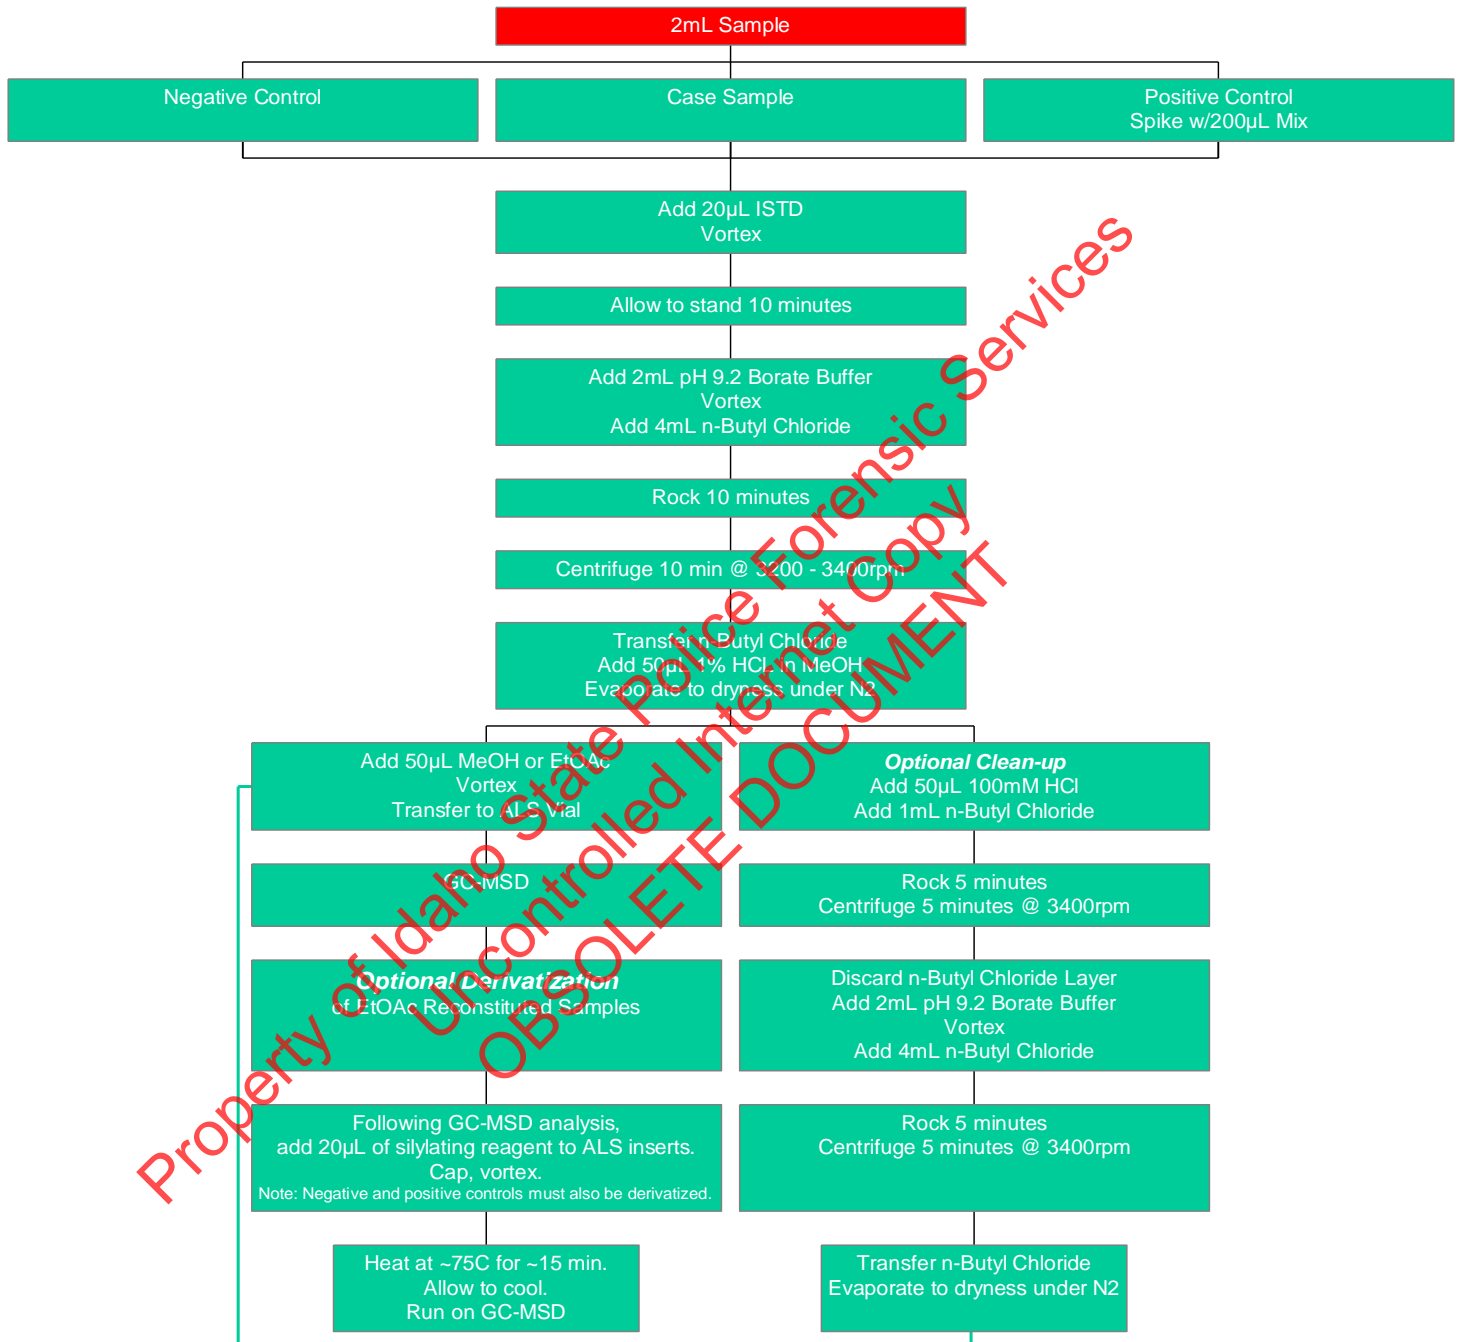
2mL Sample

Negative Control

Case Sample

Positive Control
Spike w/200µL Mix

Add 20µL ISTD
Vortex

Allow to stand 10 minutes

Add 2mL pH 9.2 Borate Buffer
Vortex
Add 4mL n-Butyl Chloride

Rock 10 minutes

Centrifuge 10 min @ 3200 - 3400rpm

Transfer n-Butyl Chloride
Add 50µL 1% HCl in MeOH
Evaporate to dryness under N2

Add 50µL MeOH or EtOAc
Vortex
Transfer to ALS Vial

GC-MSD

Optional Derivatization
of EtOAc Reconstituted Samples

Following GC-MSD analysis,
add 20µL of silylating reagent to ALS inserts.
Cap, vortex.
Note: Negative and positive controls must also be derivatized.

Heat at ~75C for ~15 min.
Allow to cool.
Run on GC-MSD

Optional Clean-up
Add 50µL 100mM HCl
Add 1mL n-Butyl Chloride

Rock 5 minutes
Centrifuge 5 minutes @ 3400rpm

Discard n-Butyl Chloride Layer
Add 2mL pH 9.2 Borate Buffer
Vortex
Add 4mL n-Butyl Chloride

Rock 5 minutes
Centrifuge 5 minutes @ 3400rpm

Transfer n-Butyl Chloride
Evaporate to dryness under N2

Property of Idaho State Police Forensic Services
Uncontrolled Internet Copy
OBSOLETE DOCUMENT